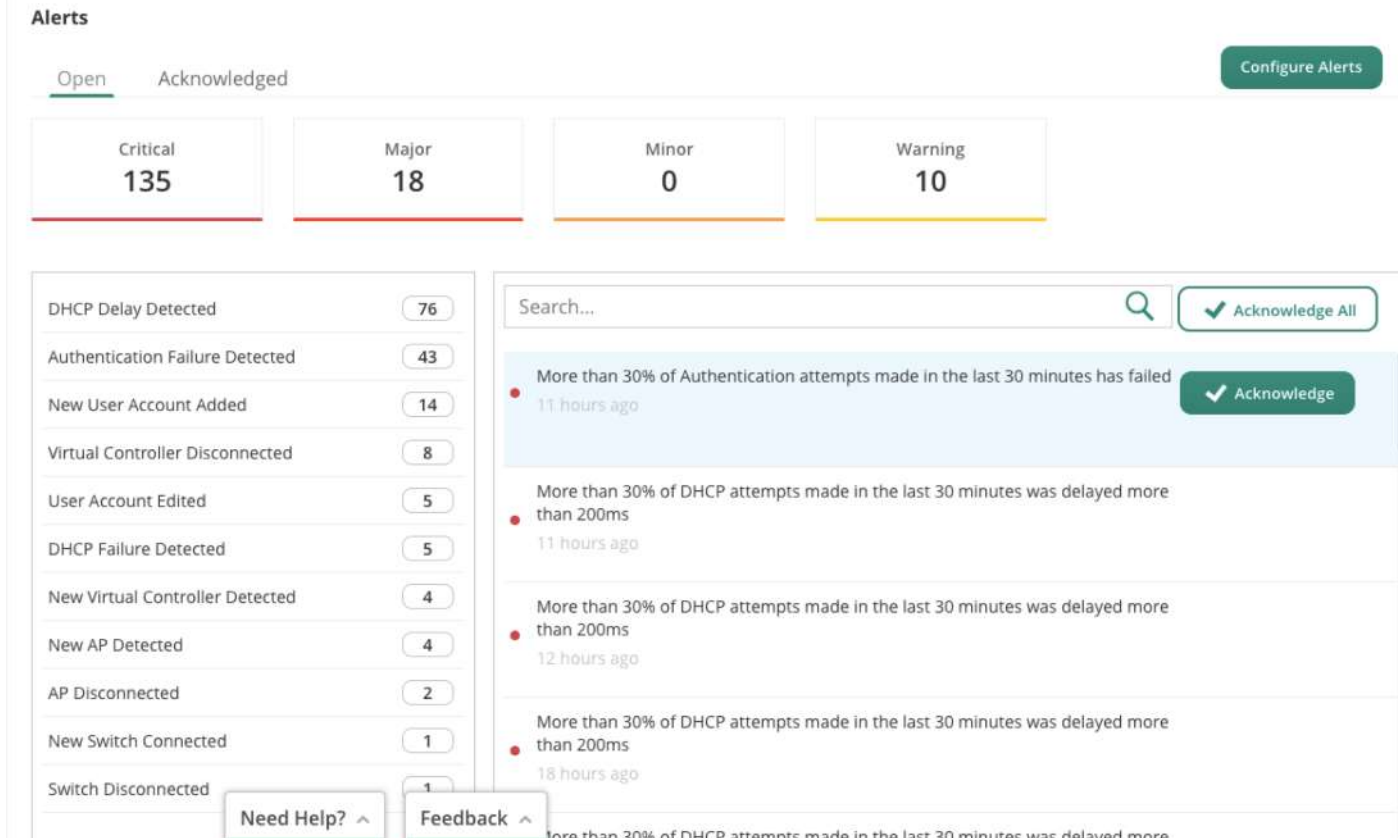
Alerts

Open Acknowledged

Configure Alerts

Critical
135

Major
18

Minor
0

Warning
10

| | |
|---|---|
| DHCP Delay Detected | 76 |
| Authentication Failure Detected | 43 |
| New User Account Added | 14 |
| Virtual Controller Disconnected | 8 |
| User Account Edited | 5 |
| DHCP Failure Detected | 5 |
| New Virtual Controller Detected | 4 |
| New AP Detected | 4 |
| AP Disconnected | 2 |
| New Switch Connected | 1 |
| Switch Disconnected | 1 |

Search...

Acknowledge All

More than 30% of Authentication attempts made in the last 30 minutes has failed
11 hours ago

Acknowledge

More than 30% of DHCP attempts made in the last 30 minutes was delayed more than 200ms
11 hours ago

More than 30% of DHCP attempts made in the last 30 minutes was delayed more than 200ms
12 hours ago

More than 30% of DHCP attempts made in the last 30 minutes was delayed more than 200ms
18 hours ago

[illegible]ore than 30% of DHCP attempts made in the last 30 minutes was delayed more

Need Help?

Feedback